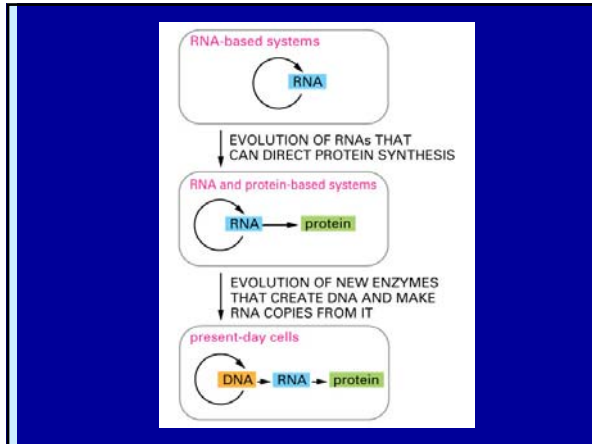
RNA-based systems

RNA

EVOLUTION OF RNAs THAT CAN DIRECT PROTEIN SYNTHESIS

RNA and protein-based systems

RNA

protein

EVOLUTION OF NEW ENZYMES THAT CREATE DNA AND MAKE RNA COPIES FROM IT

present-day cells

DNA

RNA

protein